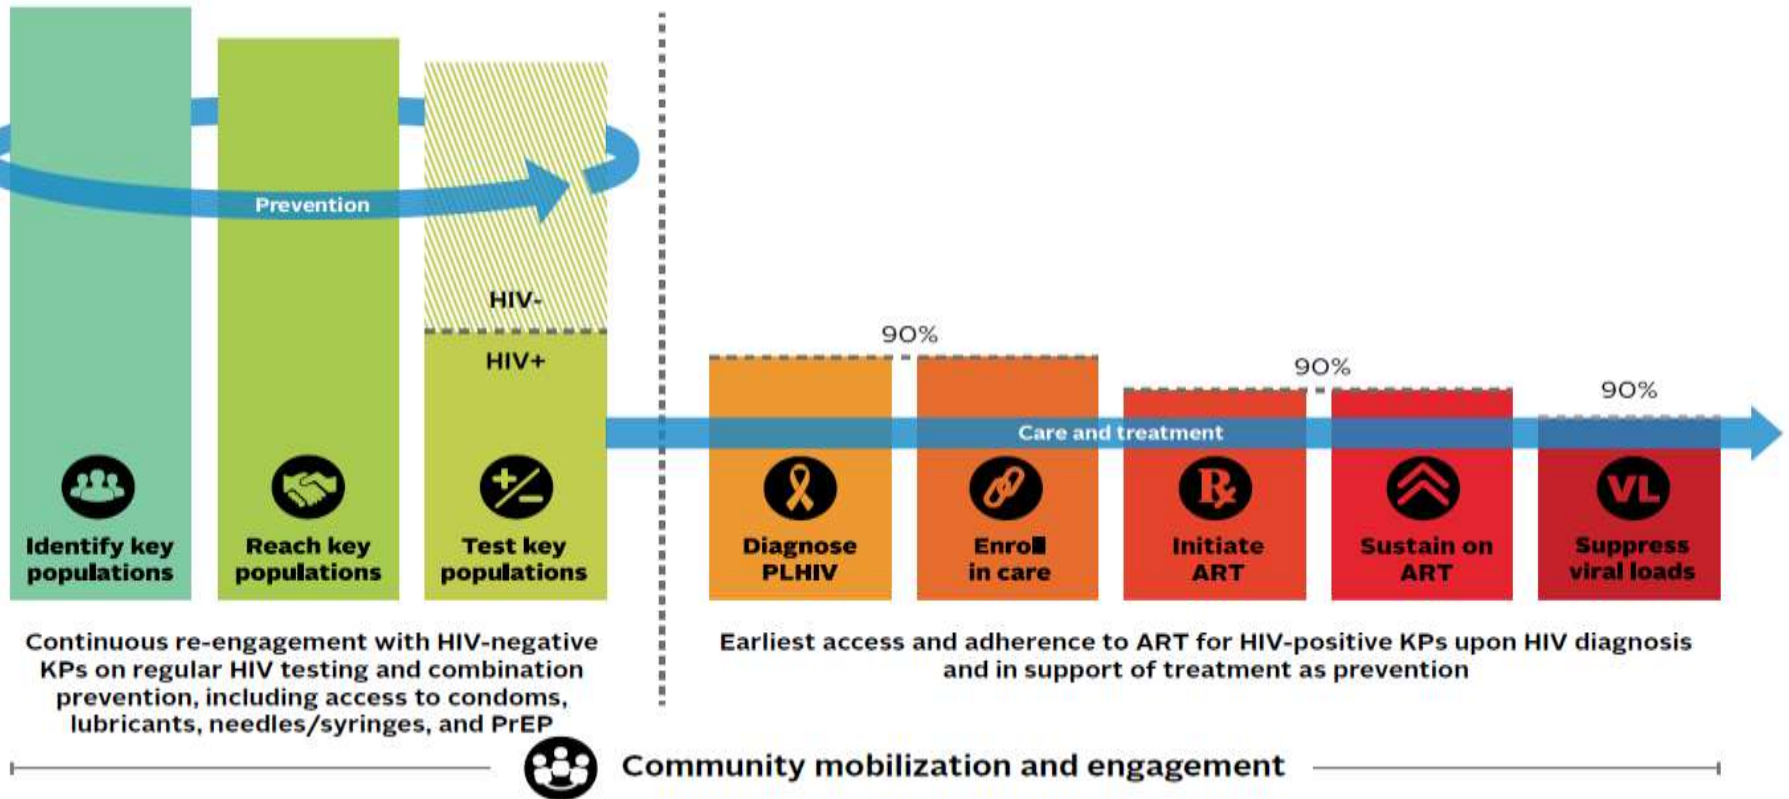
Prevention

HIV-

HIV+

Identify key populations

Reach key populations

Test key populations

90%

90%

90%

Care and treatment

Diagnose PLHIV

Enroll in care

Initiate ART

Sustain on ART

Suppress viral loads

Continuous re-engagement with HIV-negative KPs on regular HIV testing and combination prevention, including access to condoms, lubricants, needles/syringes, and PrEP

Earliest access and adherence to ART for HIV-positive KPs upon HIV diagnosis and in support of treatment as prevention

Community mobilization and engagement